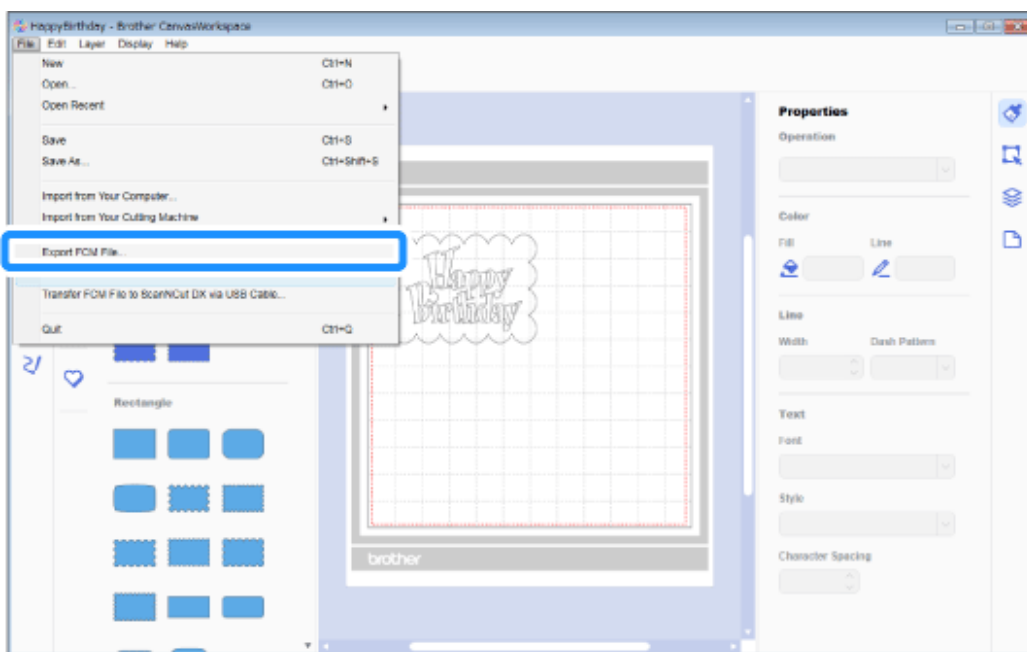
HappyBirthday - Brother CanvasWorkspace

File Edit Layer Display Help

New Ctrl+N
Open... Ctrl+O
Open Recent
Save Ctrl+S
Save As... Ctrl+Shift+S
Import from Your Computer...
Import from Your Cutting Machine
Export FCM File...
Transfer FCM File to ScanNCut DX via USB Cable...
Quit Ctrl+Q

Rectangle

Happy Birthday

brother

Properties
Operation
Color
Fill Line
Line
Width Dash Pattern
Text
Font
Style
Character Spacing